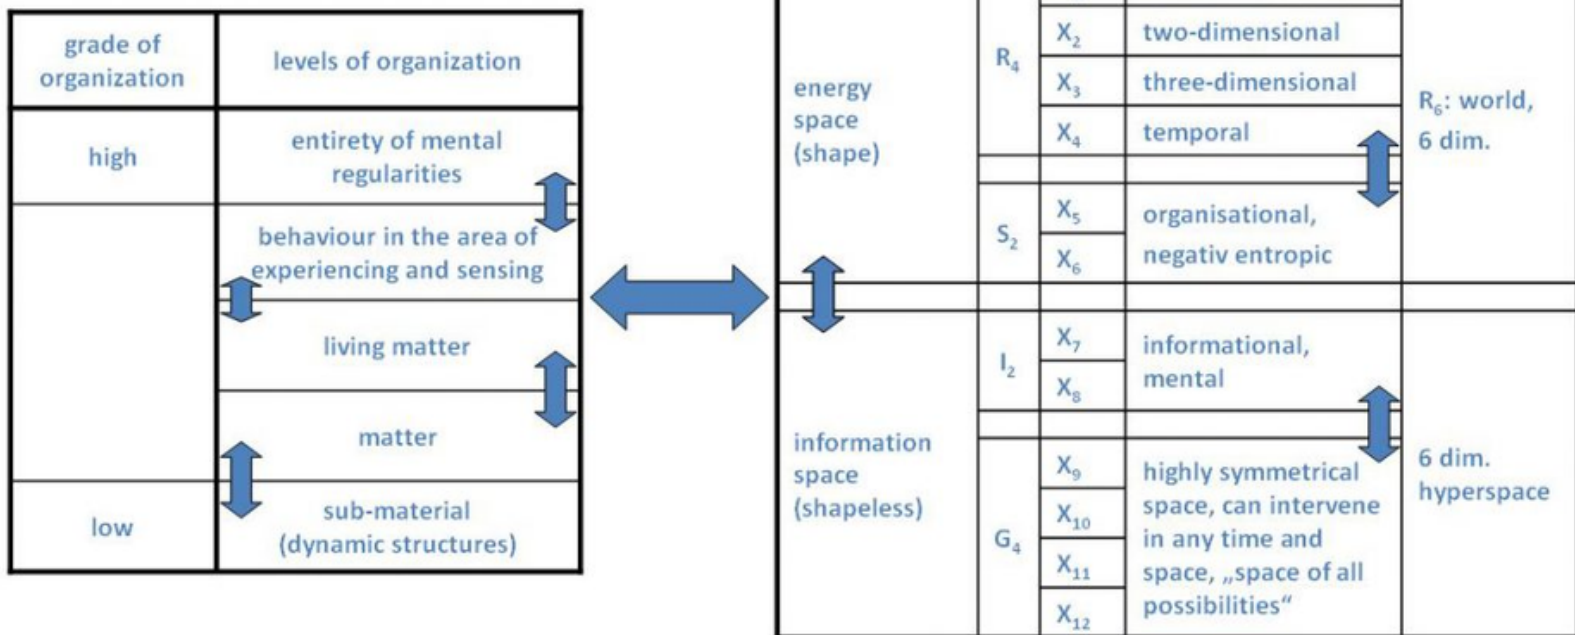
| grade of organization | levels of organization |
|---|---|
| high | entirety of mental regularities |
| | behaviour in the area of experiencing and sensing |
| | living matter |
| | matter |
| low | sub-material (dynamic structures) |

| | | | | |
|---|---|---|---|---|
| energy space (shape) | $R_4$ | $X_2$ | two-dimensional | $R_6$: world, 6 dim. |
| | | $X_3$ | three-dimensional | |
| | | $X_4$ | temporal | |
| | $S_2$ | $X_5$ | organisational, | |
| | | $X_6$ | negativ entropic | |
| information space (shapeless) | $I_2$ | $X_7$ | informational, | |
| | | $X_8$ | mental | |
| | $G_4$ | $X_9$ | highly symmetrical space, can intervene in any time and space, „space of all possibilities“ | 6 dim. hyperspace |
| | | $X_{10}$ | | |
| | | $X_{11}$ | | |
| | | $X_{12}$ | | |